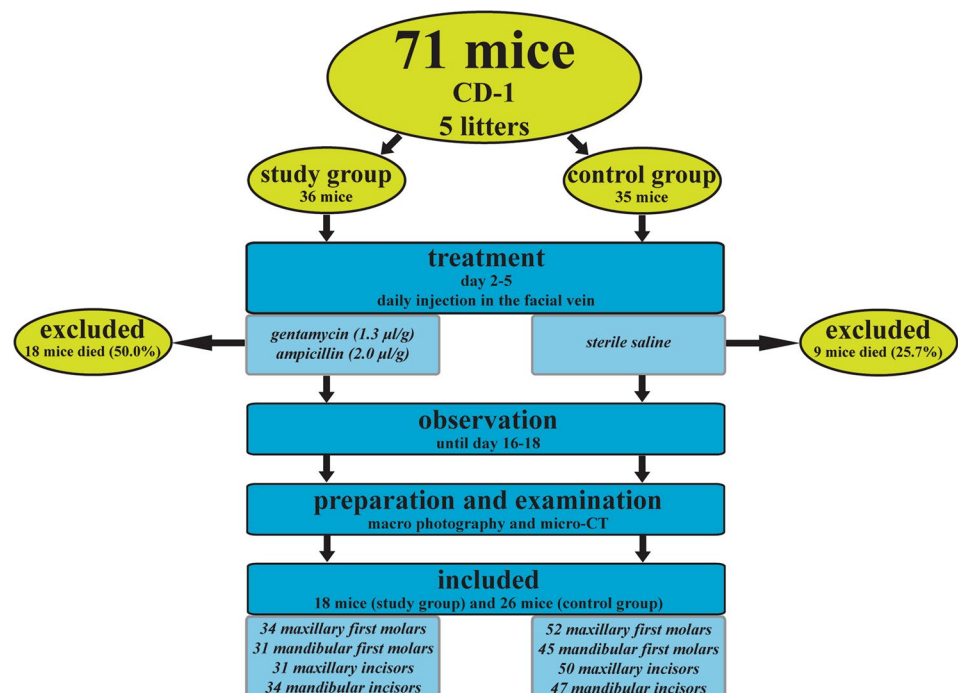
71 mice
CD-1
5 litters

study group
36 mice

control group
35 mice

treatment
day 2-5
daily injection in the facial vein

excluded
18 mice died (50.0%)

gentamycin (1.3 µl/g)
ampicillin (2.0 µl/g)

sterile saline

excluded
9 mice died (25.7%)

observation
until day 16-18

preparation and examination
macro photography and micro-CT

included
18 mice (study group) and 26 mice (control group)

34 maxillary first molars
31 mandibular first molars
31 maxillary incisors
34 mandibular incisors

52 maxillary first molars
45 mandibular first molars
50 maxillary incisors
47 mandibular incisors